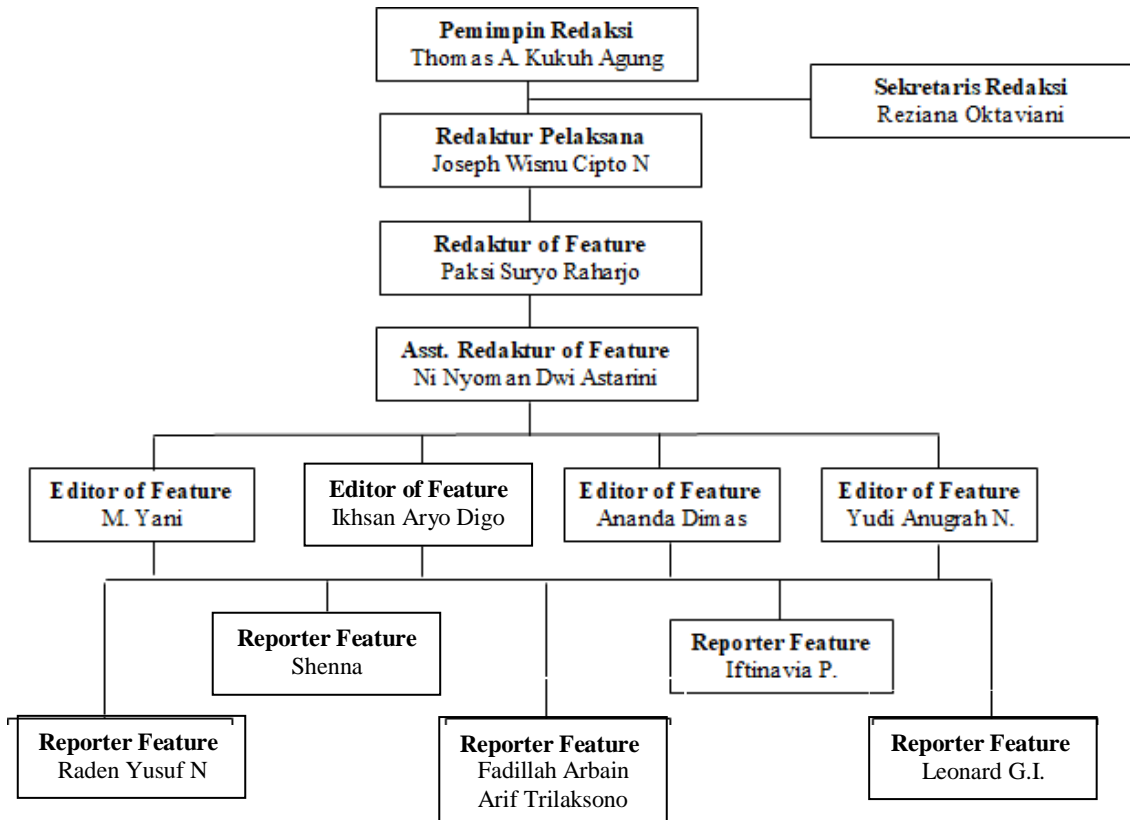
Pemimpin Redaksi
Thomas A. Kukuh Agung

Sekretaris Redaksi
Reziana Oktaviani

Redaktur Pelaksana
Joseph Wisnu Cipto N

Redaktur of Feature
Paksi Suryo Raharjo

Asst. Redaktur of Feature
Ni Nyoman Dwi Astarini

Editor of Feature
M. Yani

Editor of Feature
Ikhsan Aryo Digo

Editor of Feature
Ananda Dimas

Editor of Feature
Yudi Anugrah N.

Reporter Feature
Shenna

Reporter Feature
Iftinavia P.

Reporter Feature
Raden Yusuf N

Reporter Feature
Fadillah Arbain
Arif Trilaksono

Reporter Feature
Leonard G.I.